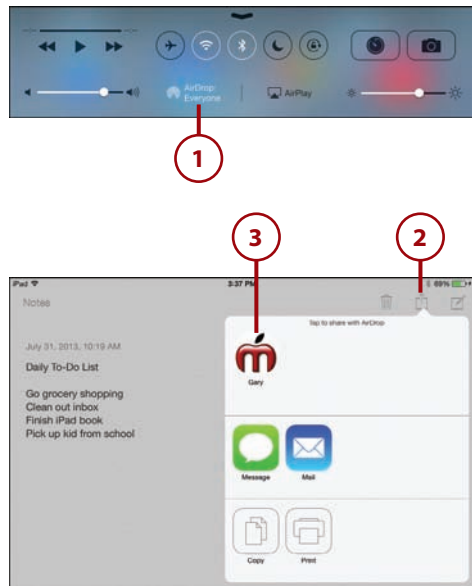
AirDrop: Everyone

AirPlay

1

3

2

iPad

3:37 PM

69%

Notes

Tap to share with AirDrop

July 31, 2013, 10:19 AM

Daily To-Do List

Go grocery shopping
Clean out inbox
Finish iPad book
Pick up kid from school

Gary

Message

Mail

Copy

Print